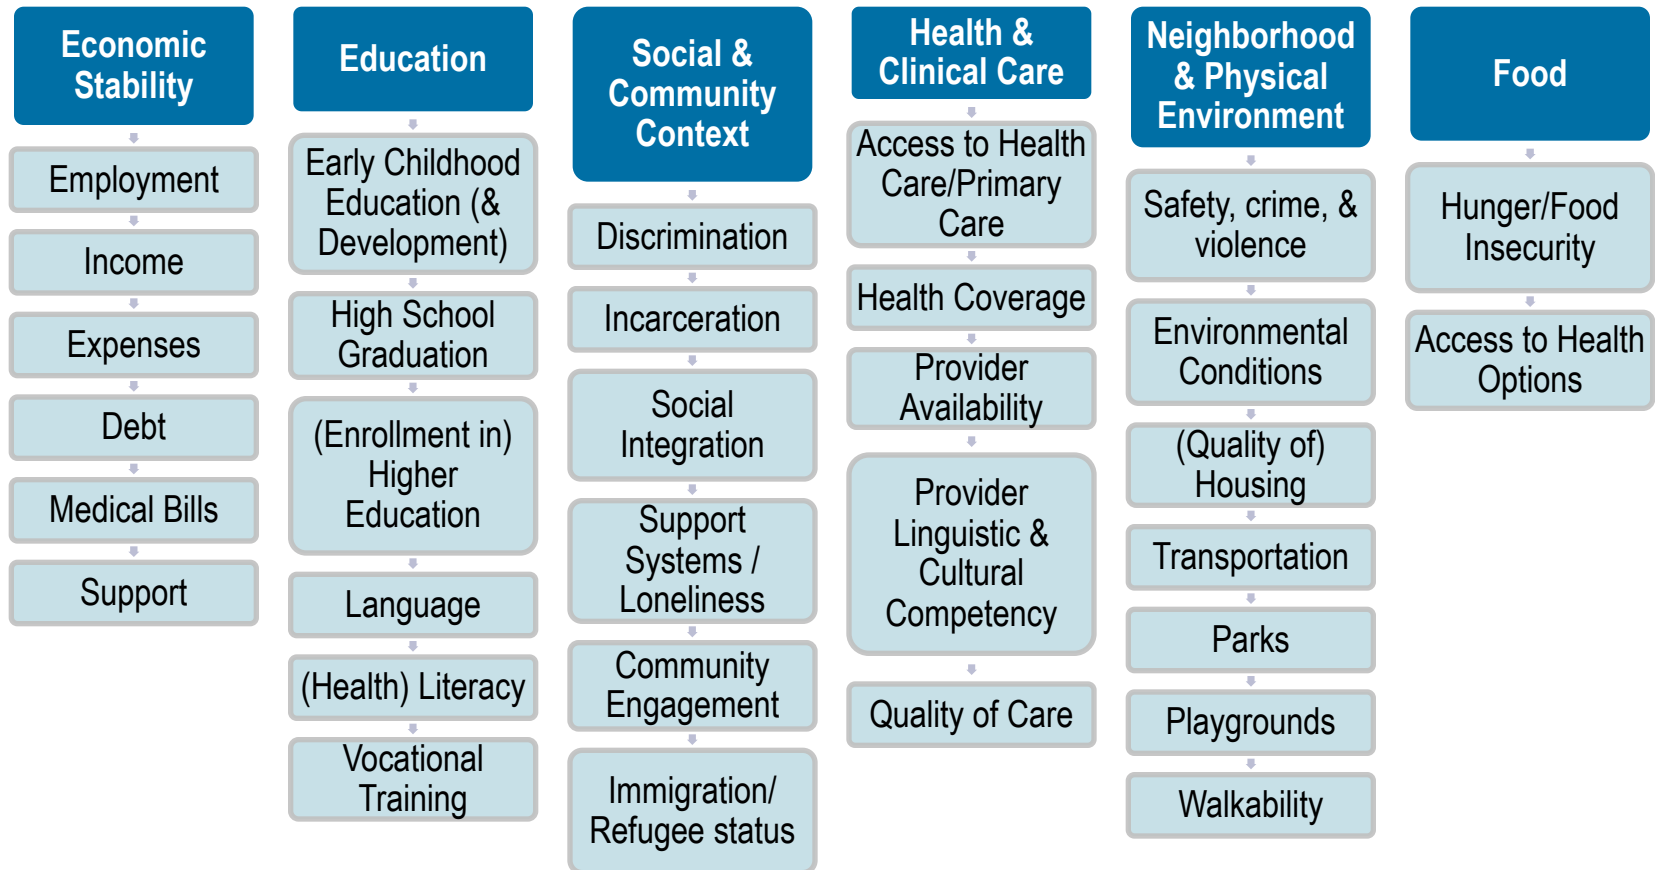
Economic Stability

Employment

Income

Expenses

Debt

Medical Bills

Support

Education

Early Childhood Education (& Development)

High School Graduation

(Enrollment in) Higher Education

Language

(Health) Literacy

Vocational Training

Social & Community Context

Discrimination

Incarceration

Social Integration

Support Systems / Loneliness

Community Engagement

Immigration/ Refugee status

Health & Clinical Care

Access to Health Care/Primary Care

Health Coverage

Provider Availability

Provider Linguistic & Cultural Competency

Quality of Care

Neighborhood & Physical Environment

Safety, crime, & violence

Environmental Conditions

(Quality of) Housing

Transportation

Parks

Playgrounds

Walkability

Food

Hunger/Food Insecurity

Access to Health Options